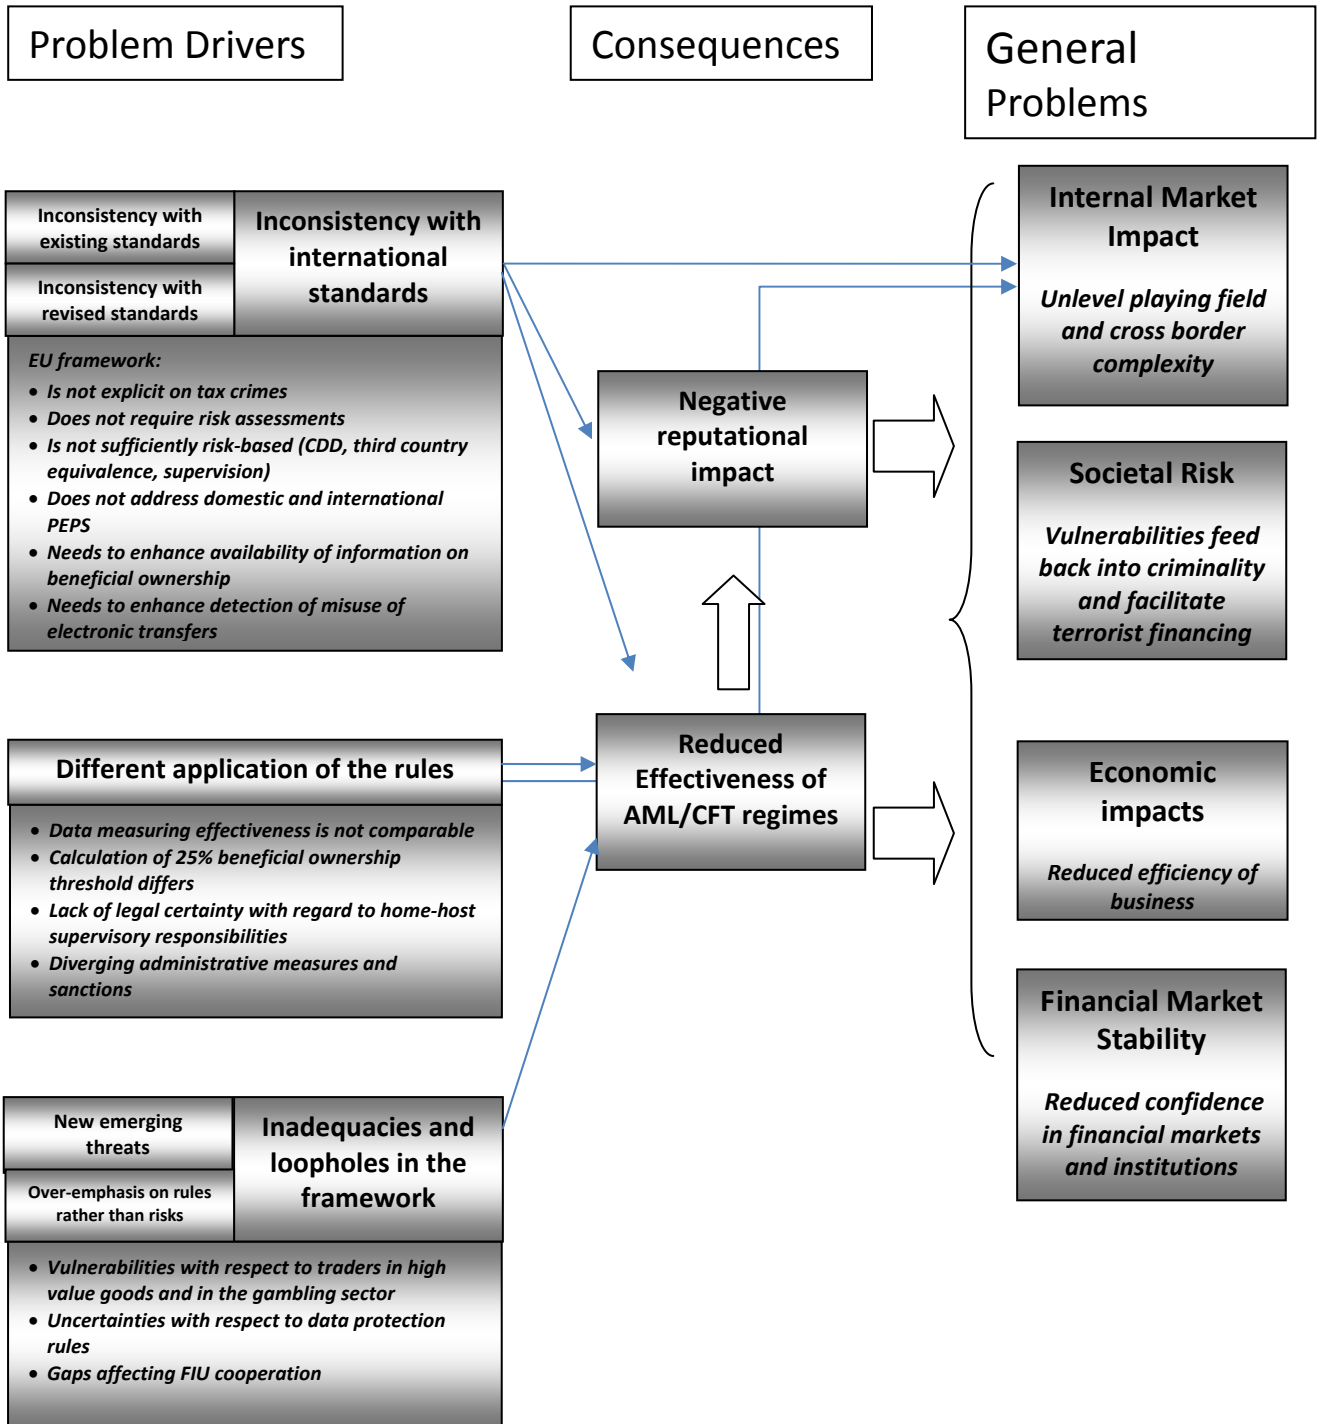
Problem Drivers

Consequences

General Problems

Inconsistency with existing standards

Inconsistency with revised standards

Inconsistency with international standards

EU framework:
- Is not explicit on tax crimes
- Does not require risk assessments
- Is not sufficiently risk-based (CDD, third country equivalence, supervision)
- Does not address domestic and international PEPS
- Needs to enhance availability of information on beneficial ownership
- Needs to enhance detection of misuse of electronic transfers

Different application of the rules

- Data measuring effectiveness is not comparable
- Calculation of 25% beneficial ownership threshold differs
- Lack of legal certainty with regard to home-host supervisory responsibilities
- Diverging administrative measures and sanctions

New emerging threats

Over-emphasis on rules rather than risks

Inadequacies and loopholes in the framework

- Vulnerabilities with respect to traders in high value goods and in the gambling sector
- Uncertainties with respect to data protection rules
- Gaps affecting FIU cooperation

Negative reputational impact

Reduced Effectiveness of AML/CFT regimes

Internal Market Impact

Unlevel playing field and cross border complexity

Societal Risk

Vulnerabilities feed back into criminality and facilitate terrorist financing

Economic impacts

Reduced efficiency of business

Financial Market Stability

Reduced confidence in financial markets and institutions